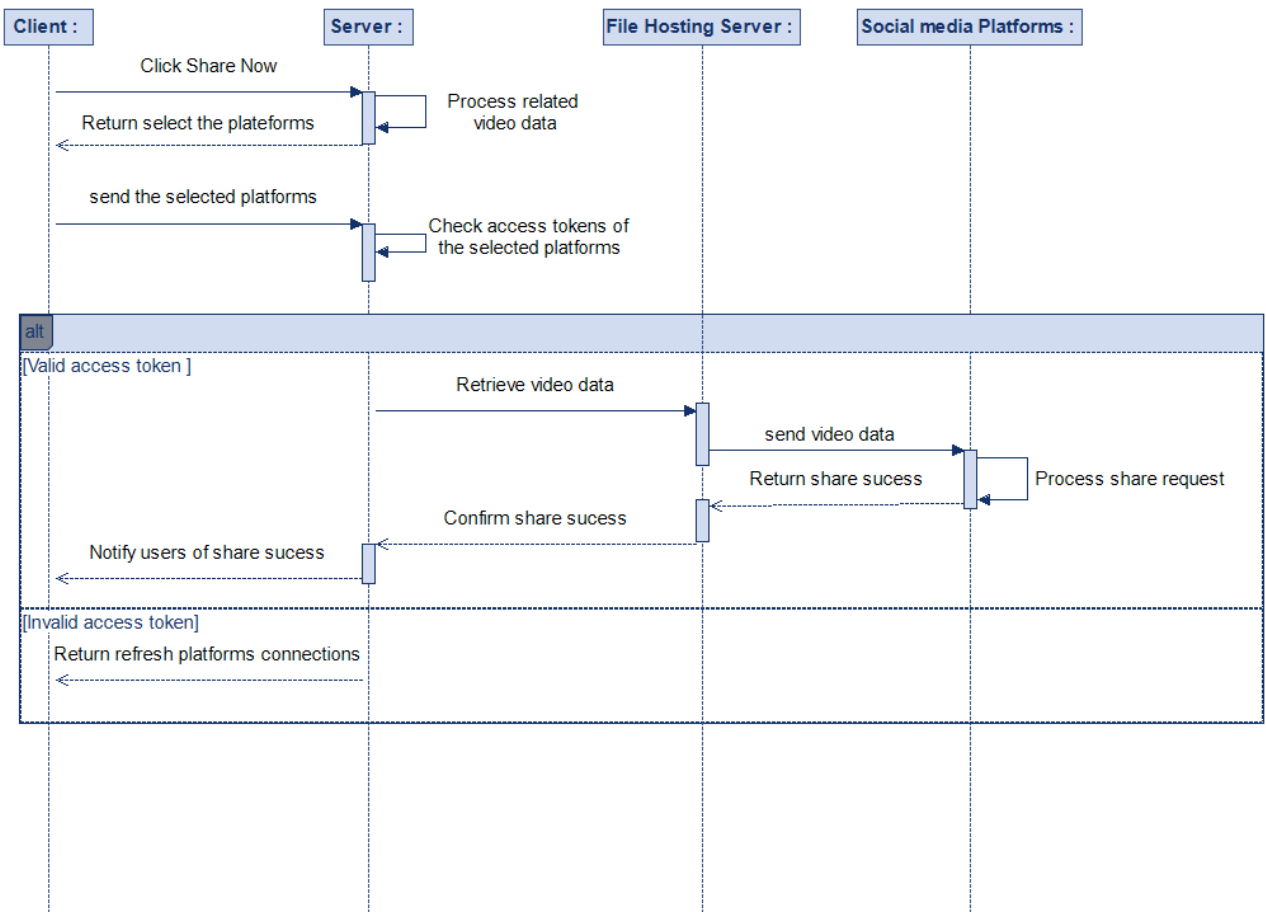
Client :

Server :

File Hosting Server :

Social media Platforms :

Click Share Now

Process related video data

Return select the plateforms

send the selected platforms

Check access tokens of the selected platforms

alt

[Valid access token ]

Retrieve video data

send video data

Return share sucess

Process share request

Confirm share sucess

Notify users of share sucess

[Invalid access token]

Return refresh platforms connections